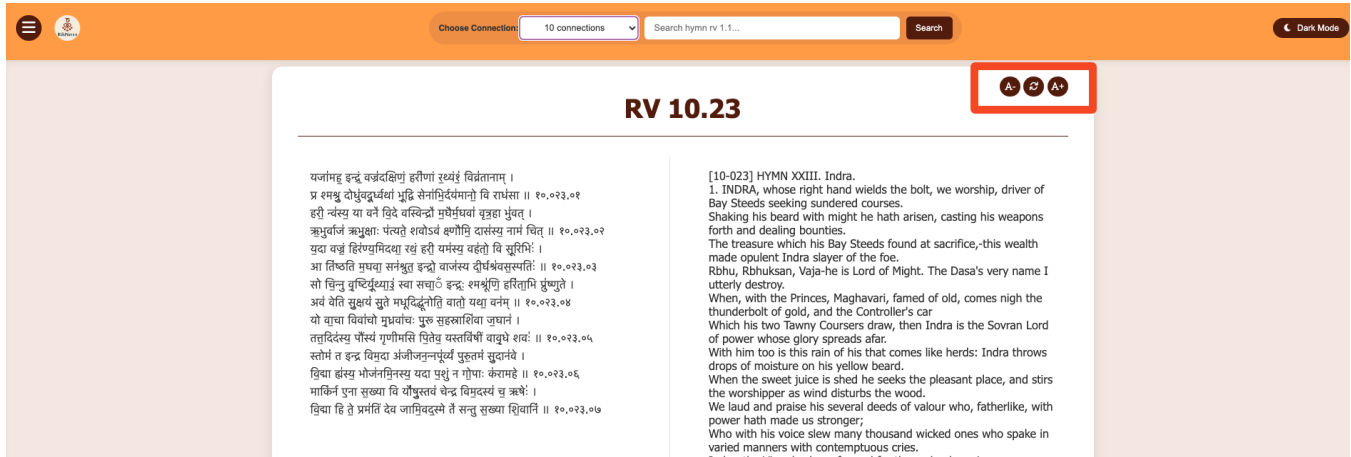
RikNirnaya

Choose Connection: 10 connections

Search hymn rv 1.1...

Search

Dark Mode

A- A+

RV 10.23

यजा॑मह॒ इन्द्रं॒ वज्र॑दक्षिणं॒ हरी॑णां र॒थ्यं१॒॑ विव्र॑तानाम् ।
प्र श्मश्रु॒ दोधु॑वदू॒र्ध्वथा॑ भू॒द्वि सेना॑भि॒र्दय॑मानो॒ वि राध॑सा ॥ १०.०२३.०१
हरी॒ न्व॑स्य॒ या वने॑ वि॒दे वस्विन्द्रो॑ म॒घैर्म॒घवा॑ वृत्र॒हा भु॑वत् ।
ऋ॒भुर्वाज॑ ऋभु॒क्षाः प॑त्यते॒ शवोऽव॑ क्ष्णौमि॒ दास॑स्य॒ नाम॑ चित् ॥ १०.०२३.०२
य॒दा वज्रं॒ हिर॑ण्य॒मिदथा॒ रथं॒ हरी॒ यम॑स्य॒ वह॑तो॒ वि सू॒रिभिः॑ ।
आ ति॑ष्ठति म॒घवा॒ सन॑श्रुत॒ इन्द्रो॒ वाज॑स्य दी॒र्घश्र॑वस॒स्पतिः॑ ॥ १०.०२३.०३
सो चि॒न्नु वृ॒ष्टिर्यू॒थ्या॒३॒॑ स्वा सचाँ॒ इन्द्रः॒ श्मश्रू॑णि॒ हरि॑ता॒भि प्रु॑ष्णुते ।
अव॑ वेति सु॒क्षयं॑ सु॒ते मधूदिद्धू॑नोति॒ वातो॒ यथा॒ वन॑म् ॥ १०.०२३.०४
यो वा॒चा विवा॑चो मृ॒ध्रवा॑चः पु॒रू स॒हस्राशि॑वा ज॒घान॑ ।
तत्त॒दिद॑स्य॒ पौंस्यं॑ गृणीमसि पि॒तेव॒ यस्तवि॑षीं वावृ॒धे शवः॑ ॥ १०.०२३.०५
स्तोमं॑ त इन्द्र विम॒दा अ॑जीजन॒न्नपू॑र्व्यं पुरु॒तमं॑ सु॒दान॑वे ।
वि॒द्मा ह्य॑स्य॒ भोज॑नमि॒नस्य॒ यदा प॒शुं न गो॒पाः क॑रामहे ॥ १०.०२३.०६
माकि॑र्न ए॒ना स॒ख्या वि यौ॑षु॒स्तव॑ चेन्द्र विम॒दस्य॑ च॒ ऋषेः॑ ।
वि॒द्मा हि ते॒ प्रम॑तिं देव जामि॒वद॒स्मे ते॑ सन्तु स॒ख्या शि॒वानि॑ ॥ १०.०२३.०७

[10-023] HYMN XXIII. Indra.
1. INDRA, whose right hand wields the bolt, we worship, driver of Bay Steeds seeking sundered courses.
Shaking his beard with might he hath arisen, casting his weapons forth and dealing bounties.
The treasure which his Bay Steeds found at sacrifice,-this wealth made opulent Indra slayer of the foe.
Rbhu, Rbhuksan, Vaja-he is Lord of Might. The Dasa's very name I utterly destroy.
When, with the Princes, Maghavari, famed of old, comes nigh the thunderbolt of gold, and the Controller's car
Which his two Tawny Coursers draw, then Indra is the Sovran Lord of power whose glory spreads afar.
With him too is this rain of his that comes like herds: Indra throws drops of moisture on his yellow beard.
When the sweet juice is shed he seeks the pleasant place, and stirs the worshipper as wind disturbs the wood.
We laud and praise his several deeds of valour who, fatherlike, with power hath made us stronger;
Who with his voice slew many thousand wicked ones who spake in varied manners with contemptuous cries.